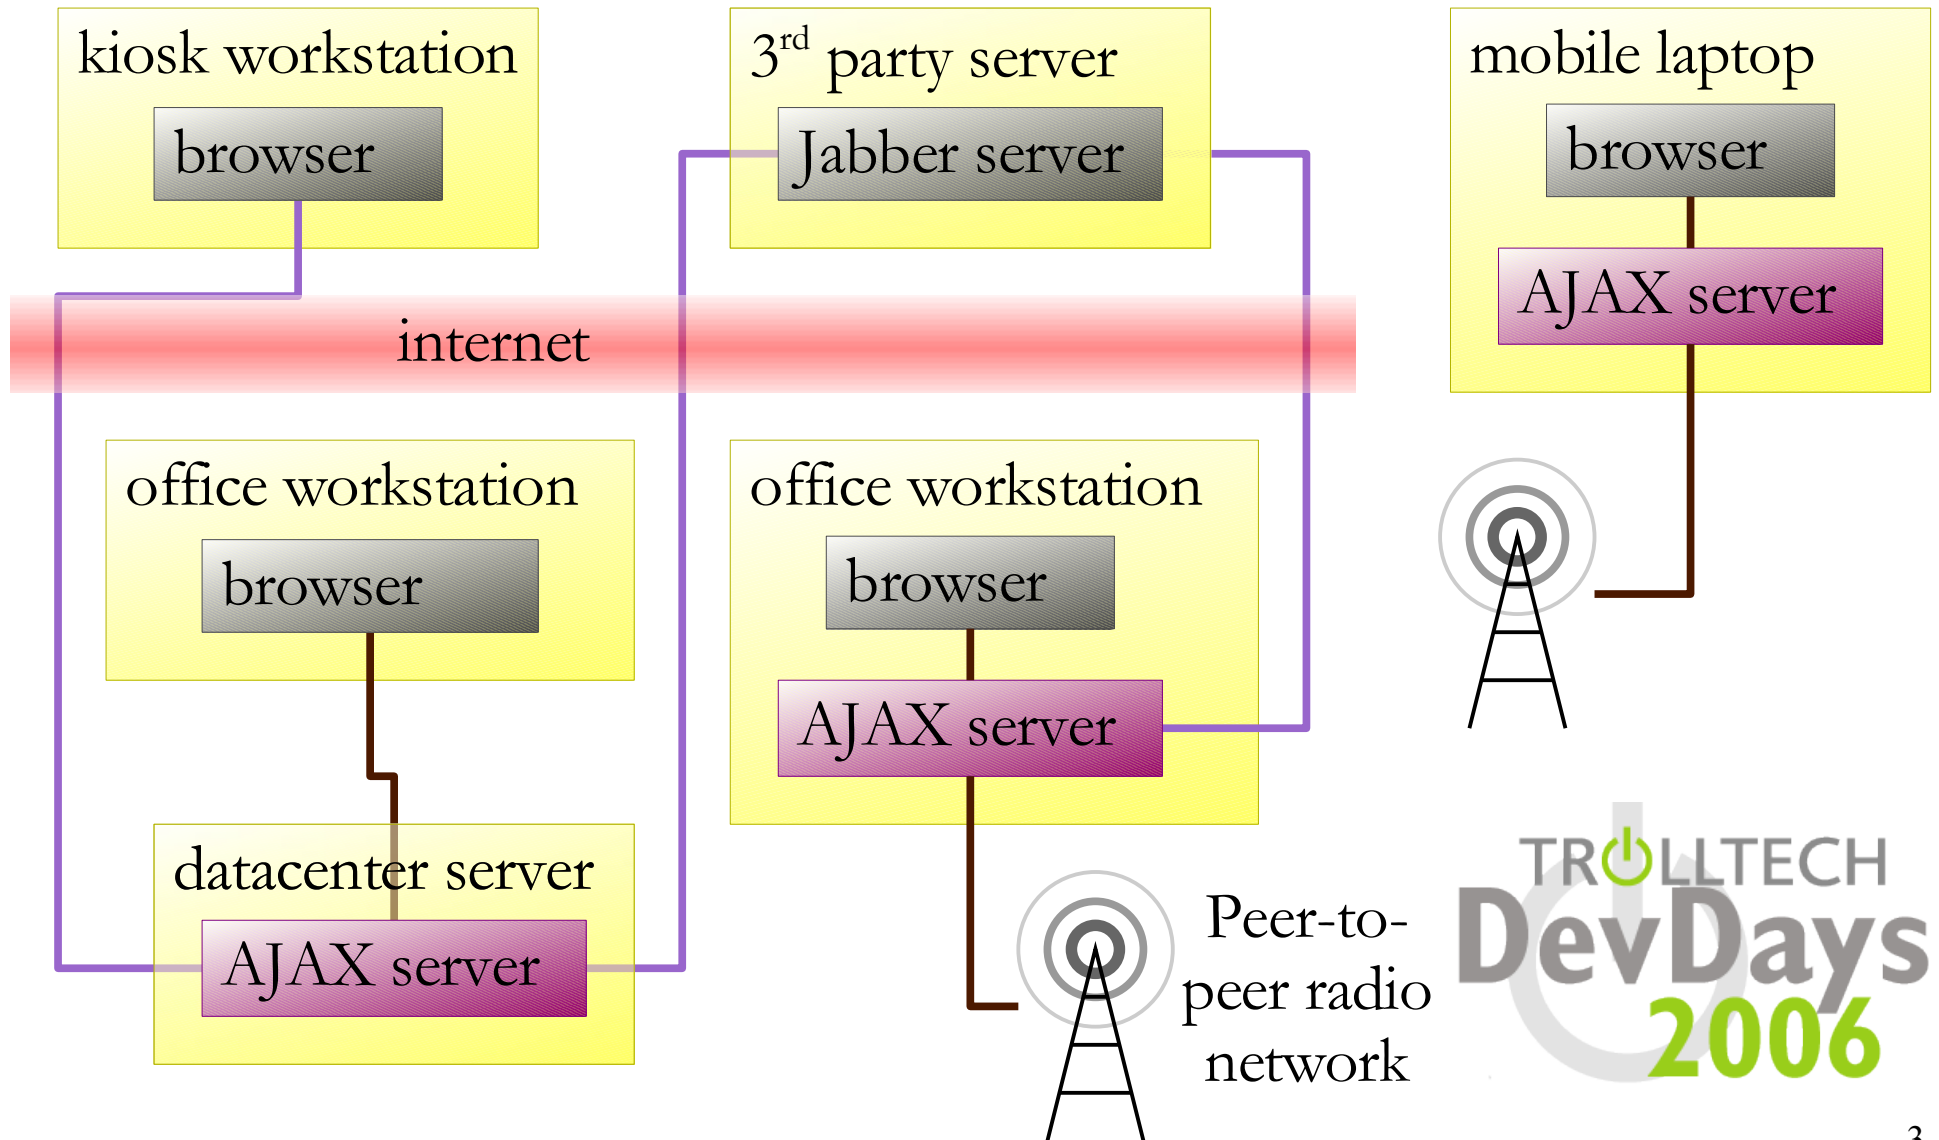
kiosk workstation

browser

$3^{rd}$ party server

Jabber server

mobile laptop

browser

AJAX server

internet

office workstation

browser

office workstation

browser

AJAX server

datacenter server

AJAX server

Peer-to-peer radio network

TROLLTECH
DevDays
2006

3